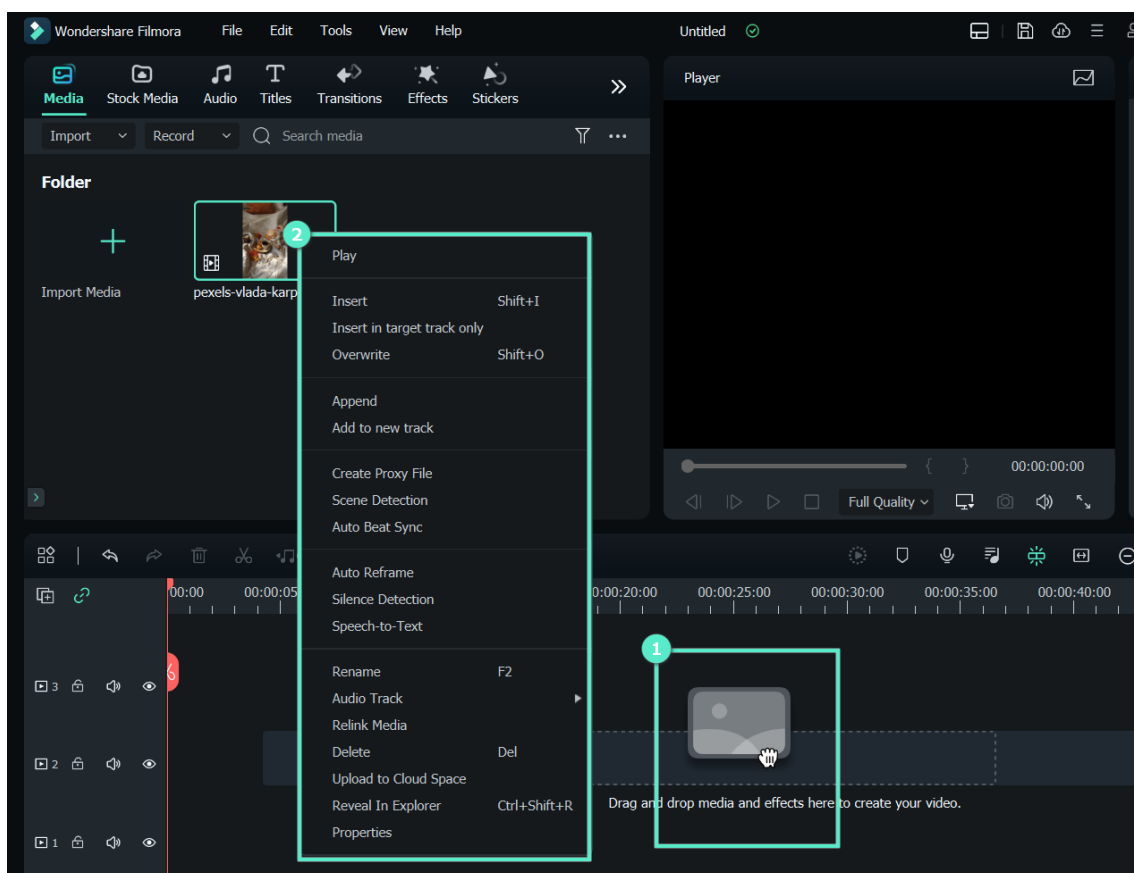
Wondershare Filmora File Edit Tools View Help

Untitled

Media Stock Media Audio Titles Transitions Effects Stickers

Import Record Search media

Folder

Import Media

pexels-vlada-karp

Player

00:00:00:00

Full Quality

2

Play

Insert Shift+I
Insert in target track only
Overwrite Shift+O

Append
Add to new track

Create Proxy File
Scene Detection
Auto Beat Sync

Auto Reframe
Silence Detection
Speech-to-Text

Rename F2
Audio Track
Relink Media
Delete Del
Upload to Cloud Space
Reveal In Explorer Ctrl+Shift+R
Properties

00:00 00:00:05 0:00:20:00 00:00:25:00 00:00:30:00 00:00:35:00 00:00:40:00

1

3

2

1

Drag and drop media and effects here to create your video.